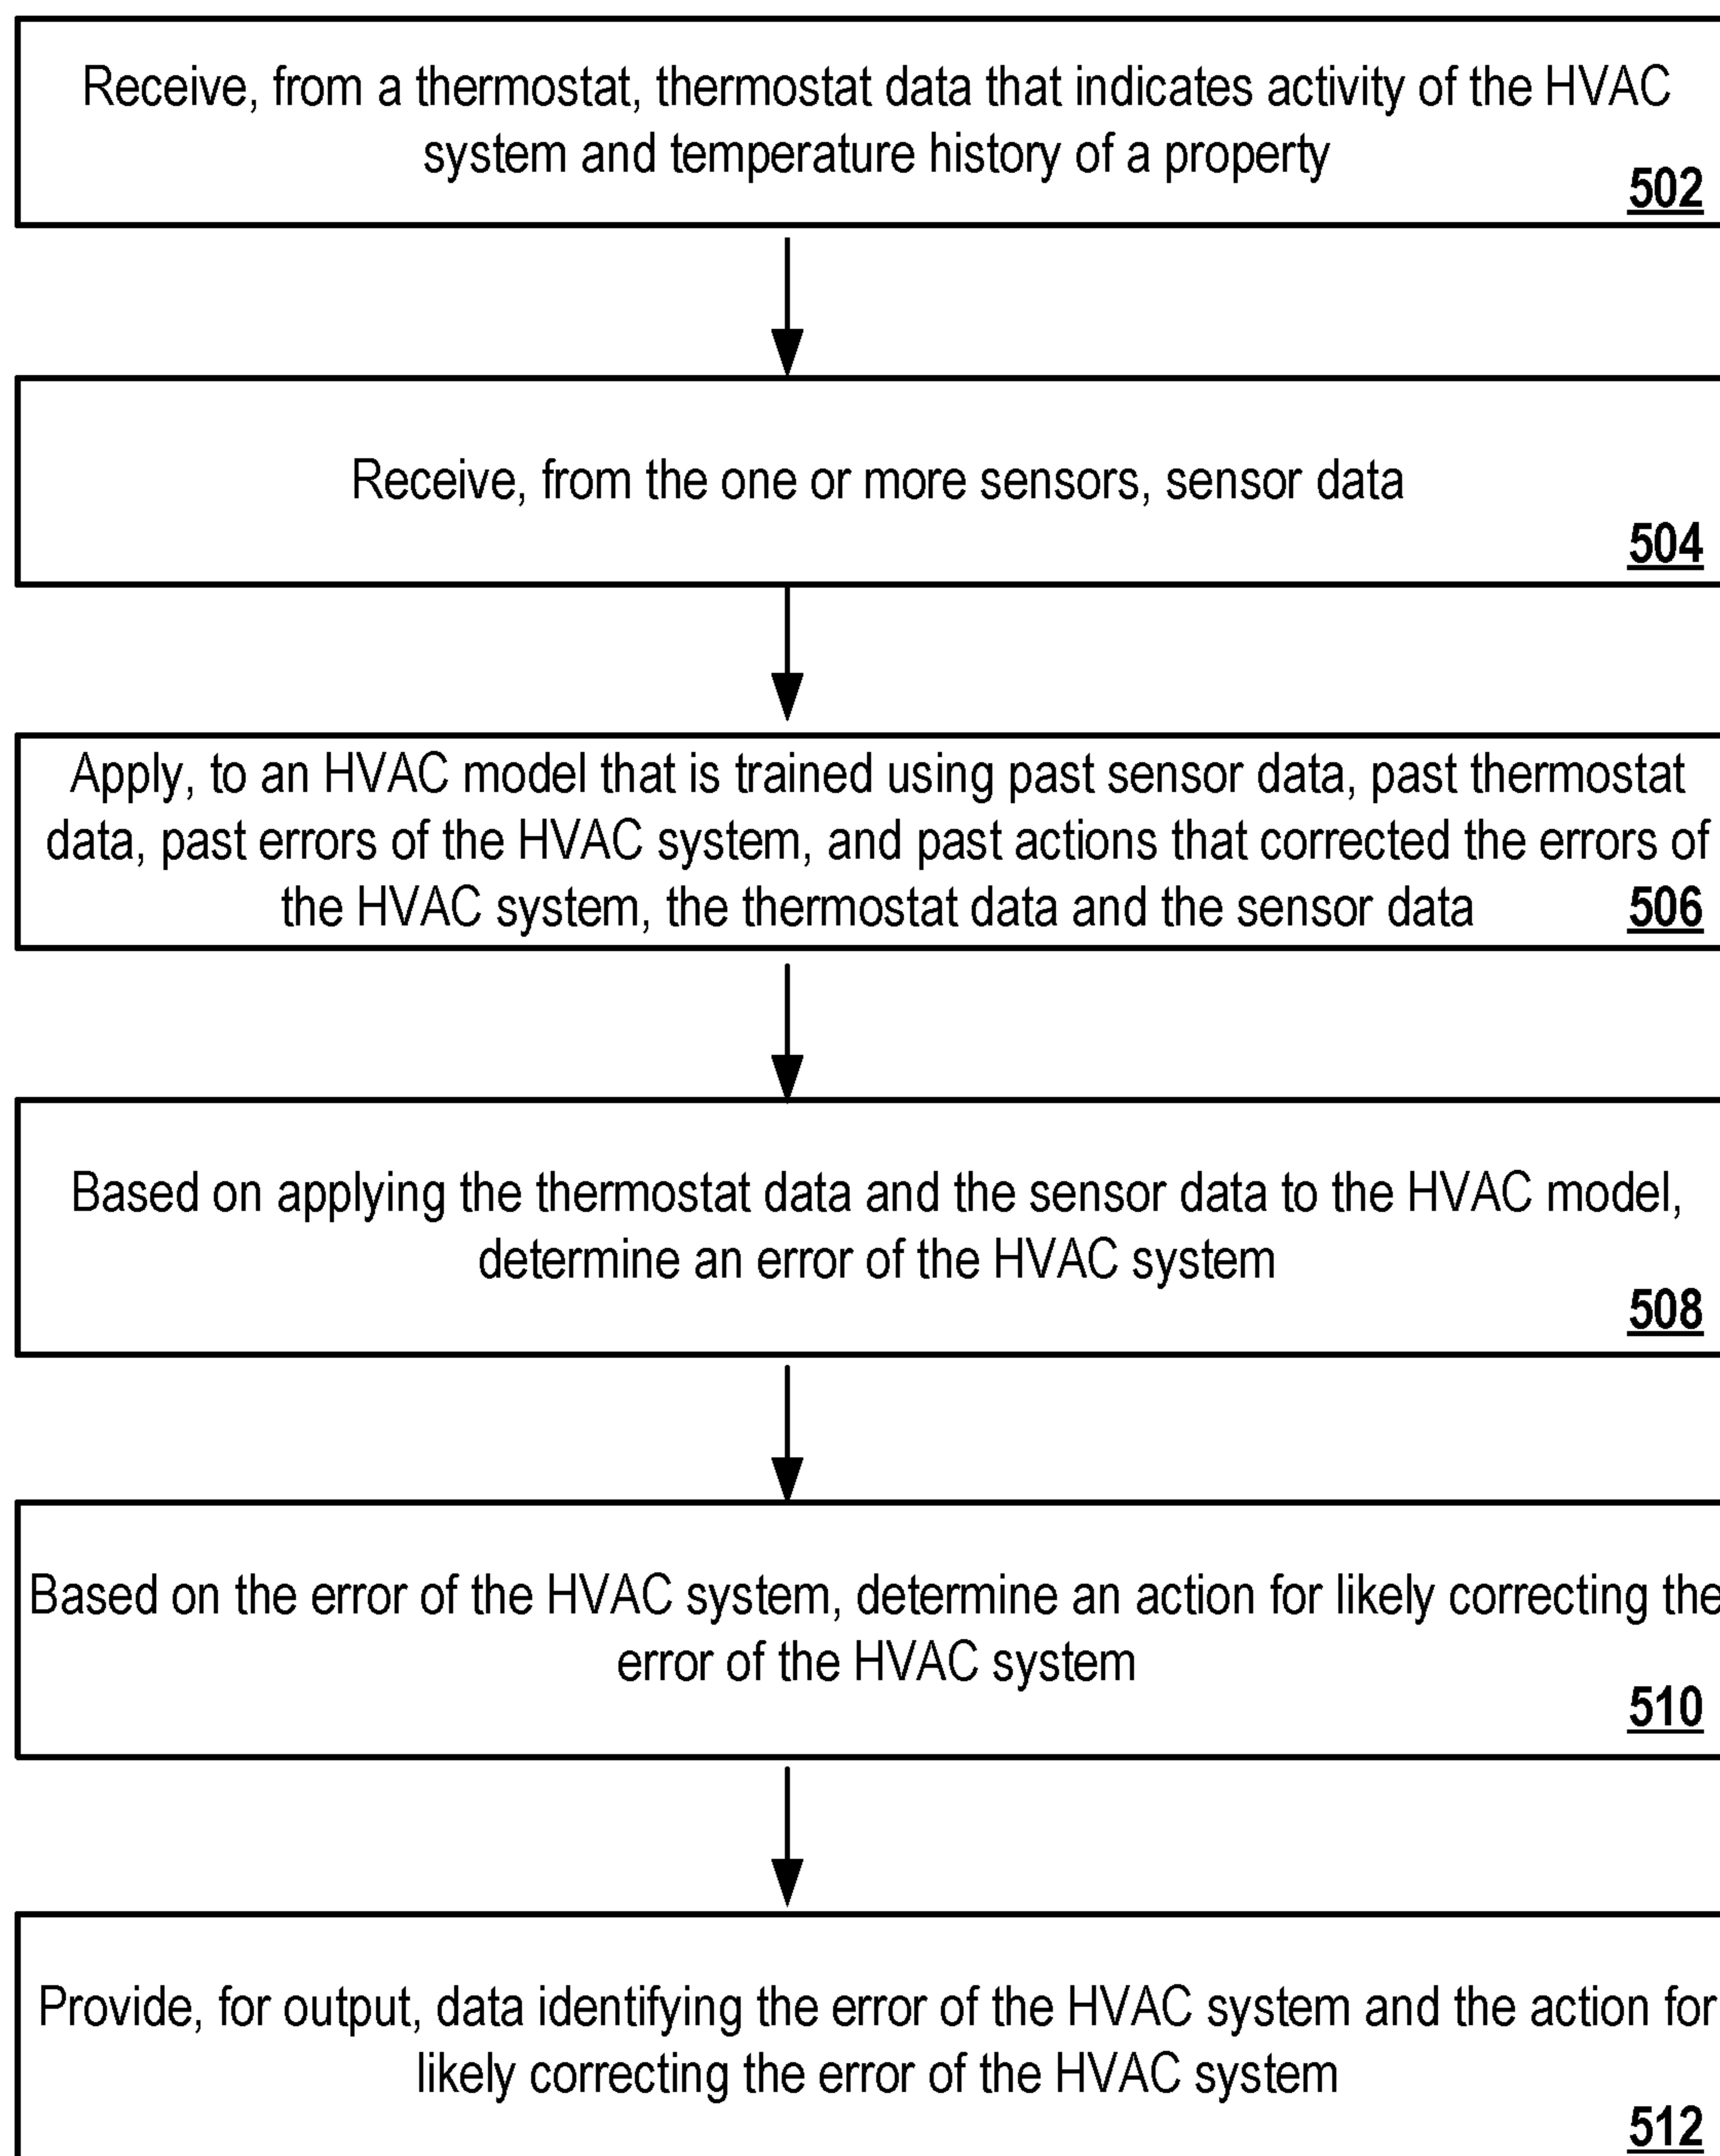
Receive, from a thermostat, thermostat data that indicates activity of the HVAC system and temperature history of a property

502

Receive, from the one or more sensors, sensor data

504

Apply, to an HVAC model that is trained using past sensor data, past thermostat data, past errors of the HVAC system, and past actions that corrected the errors of the HVAC system, the thermostat data and the sensor data

506

Based on applying the thermostat data and the sensor data to the HVAC model, determine an error of the HVAC system

508

Based on the error of the HVAC system, determine an action for likely correcting the error of the HVAC system

510

Provide, for output, data identifying the error of the HVAC system and the action for likely correcting the error of the HVAC system

512